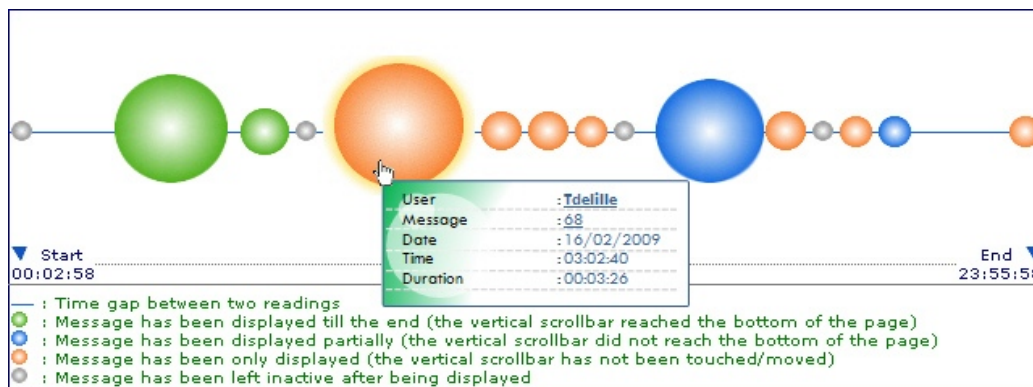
User : Tdelille
Message : 68
Date : 16/02/2009
Time : 03:02:40
Duration : 00:03:26

▼ Start
00:02:58

End ▼
23:55:5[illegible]

: Time gap between two readings
: Message has been displayed till the end (the vertical scrollbar reached the bottom of the page)
: Message has been displayed partially (the vertical scrollbar did not reach the bottom of the page)
: Message has been only displayed (the vertical scrollbar has not been touched/moved)
: Message has been left inactive after being displayed